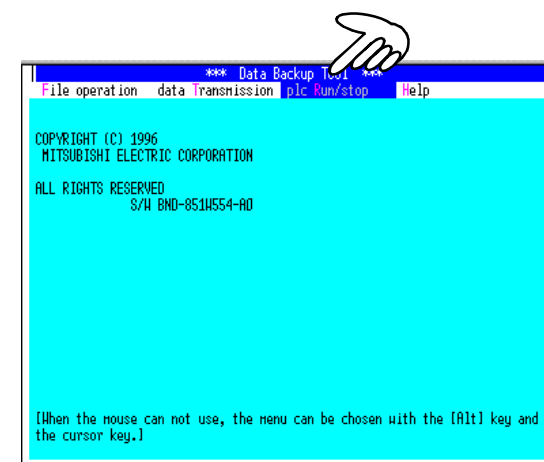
*** Data Backup Tool ***

File operation data Transmission plc Run/stop Help

COPYRIGHT (C) 1996
MITSUBISHI ELECTRIC CORPORATION

ALL RIGHTS RESERVED
S/W BND-851W554-A0

[When the mouse can not use, the menu can be chosen with the [Alt] key and the cursor key.]